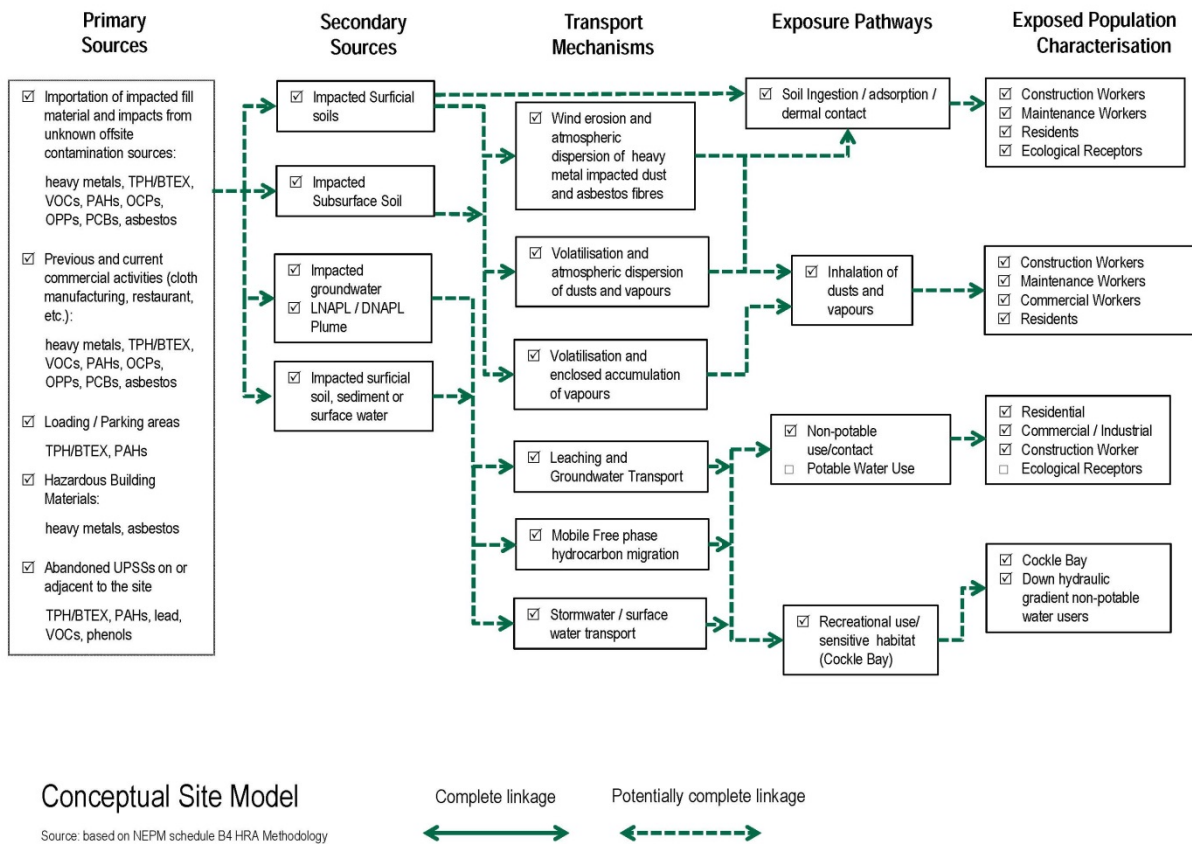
Primary Sources

Secondary Sources

Transport Mechanisms

Exposure Pathways

Exposed Population Characterisation

☑ Importation of impacted fill material and impacts from unknown offsite contamination sources:

heavy metals, TPH/BTEX, VOCs, PAHs, OCPs, OPPs, PCBs, asbestos

☑ Previous and current commercial activities (cloth manufacturing, restaurant, etc.):

heavy metals, TPH/BTEX, VOCs, PAHs, OCPs, OPPs, PCBs, asbestos

☑ Loading / Parking areas

TPH/BTEX, PAHs

☑ Hazardous Building Materials:

heavy metals, asbestos

☑ Abandoned UPSSs on or adjacent to the site

TPH/BTEX, PAHs, lead, VOCs, phenols

☑ Impacted Surficial soils

☑ Impacted Subsurface Soil

☑ Impacted groundwater
☑ LNAPL / DNAPL Plume

☑ Impacted surficial soil, sediment or surface water

☑ Wind erosion and atmospheric dispersion of heavy metal impacted dust and asbestos fibres

☑ Volatilisation and atmospheric dispersion of dusts and vapours

☑ Volatilisation and enclosed accumulation of vapours

☑ Leaching and Groundwater Transport

☑ Mobile Free phase hydrocarbon migration

☑ Stormwater / surface water transport

☑ Soil Ingestion / adsorption / dermal contact

☑ Inhalation of dusts and vapours

☑ Non-potable use/contact
☐ Potable Water Use

☑ Recreational use/ sensitive habitat (Cockle Bay)

☑ Construction Workers
☑ Maintenance Workers
☑ Residents
☑ Ecological Receptors

☑ Construction Workers
☑ Maintenance Workers
☑ Commercial Workers
☑ Residents

☑ Residential
☑ Commercial / Industrial
☑ Construction Worker
☐ Ecological Receptors

☑ Cockle Bay
☑ Down hydraulic gradient non-potable water users

Conceptual Site Model

Source: based on NEPM schedule B4 HRA Methodology

Complete linkage

Potentially complete linkage